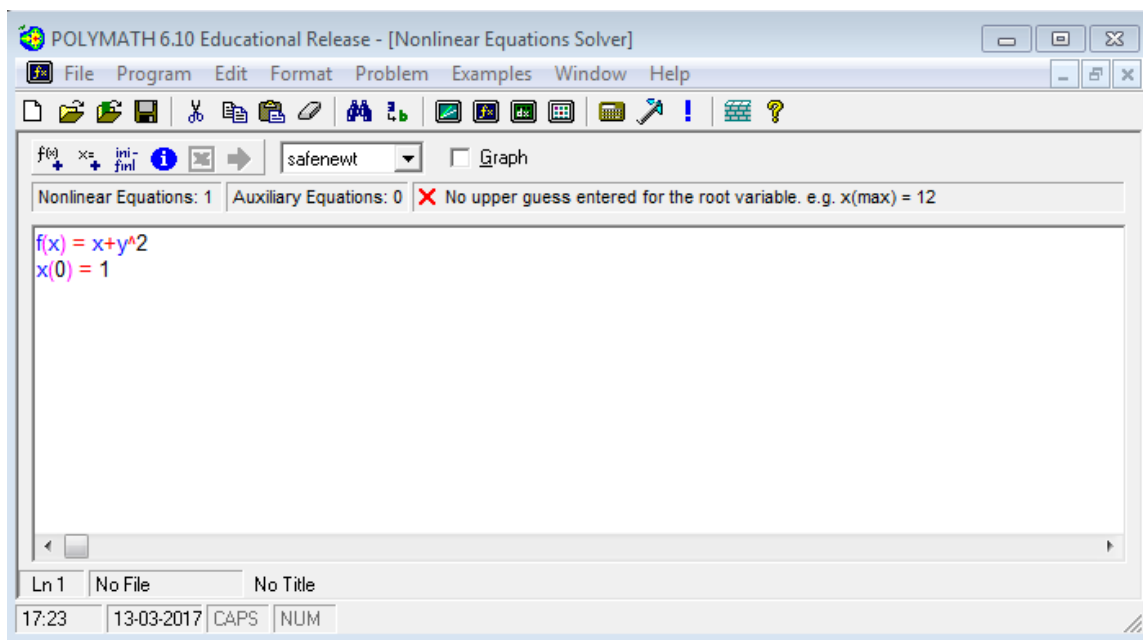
POLYMATH 6.10 Educational Release - [Nonlinear Equations Solver]

File Program Edit Format Problem Examples Window Help

safenewt
Graph

Nonlinear Equations: 1 | Auxiliary Equations: 0 | No upper guess entered for the root variable. e.g. x(max) = 12

f(x) = x+y^2
x(0) = 1

Ln 1 | No File | No Title
17:23 | 13-03-2017 | CAPS | NUM